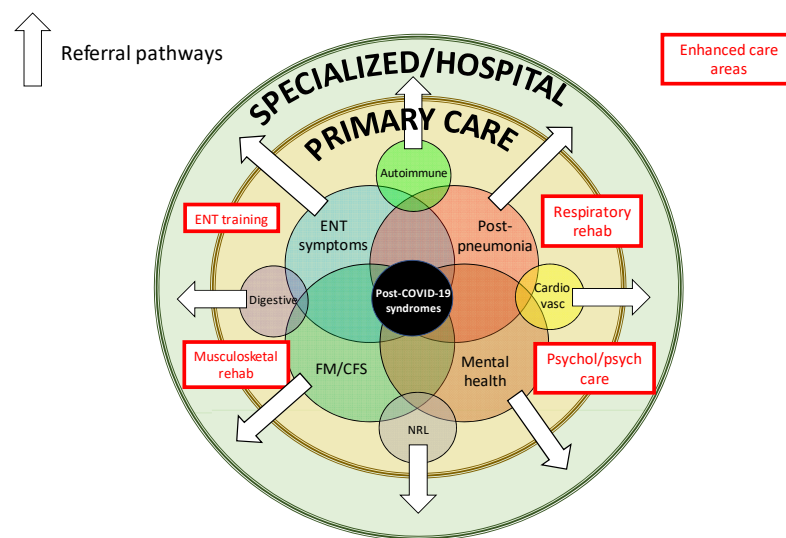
Referral pathways

Enhanced care areas

SPECIALIZED/HOSPITAL

PRIMARY CARE

Autoimmune

ENT training

ENT symptoms

Post-pneumonia

Respiratory rehab

Digestive

Post-COVID-19 syndromes

Cardio vasc

Musculosketal rehab

FM/CFS

Mental health

Psychol/psych care

NRL